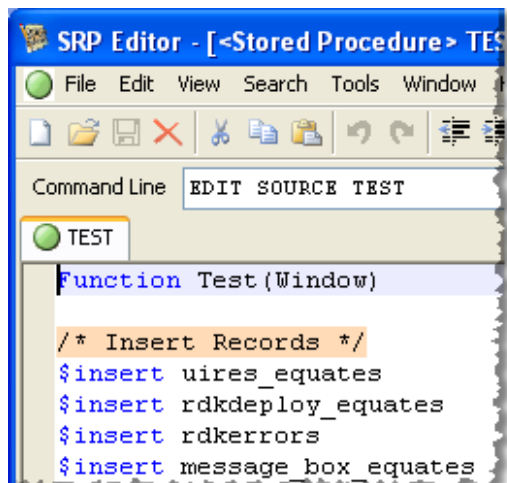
SRP Editor - [<Stored Procedure> TES

File Edit View Search Tools Window

Command Line EDIT SOURCE TEST

TEST

Function Test(Window)

/* Insert Records */
$insert uires_equates
$insert rdkdeploy_equates
$insert rdkerrors
$insert message_box_equates